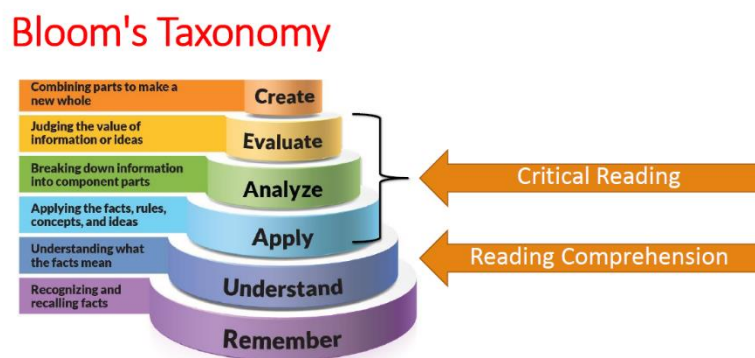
Bloom's Taxonomy

Combining parts to make a new whole
Create

Judging the value of information or ideas
Evaluate

Breaking down information into component parts
Analyze

Applying the facts, rules, concepts, and ideas
Apply

Understanding what the facts mean
Understand

Recognizing and recalling facts
Remember

Critical Reading

Reading Comprehension